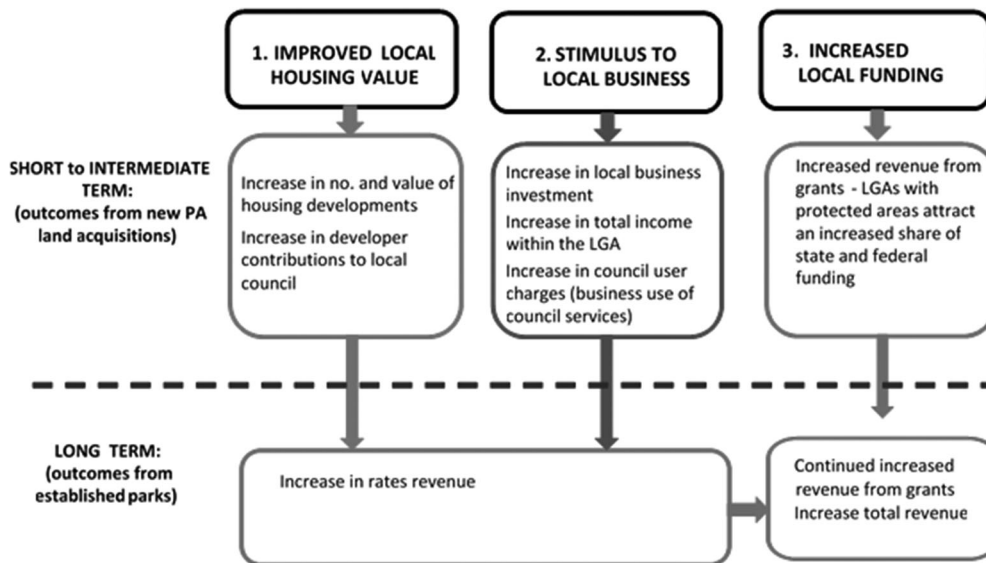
1. IMPROVED LOCAL HOUSING VALUE

2. STIMULUS TO LOCAL BUSINESS

3. INCREASED LOCAL FUNDING

SHORT to INTERMEDIATE TERM: (outcomes from new PA land acquisitions)

Increase in no. and value of housing developments

Increase in developer contributions to local council

Increase in local business investment

Increase in total income within the LGA

Increase in council user charges (business use of council services)

Increased revenue from grants - LGAs with protected areas attract an increased share of state and federal funding

LONG TERM: (outcomes from established parks)

Increase in rates revenue

Continued increased revenue from grants
Increase total revenue